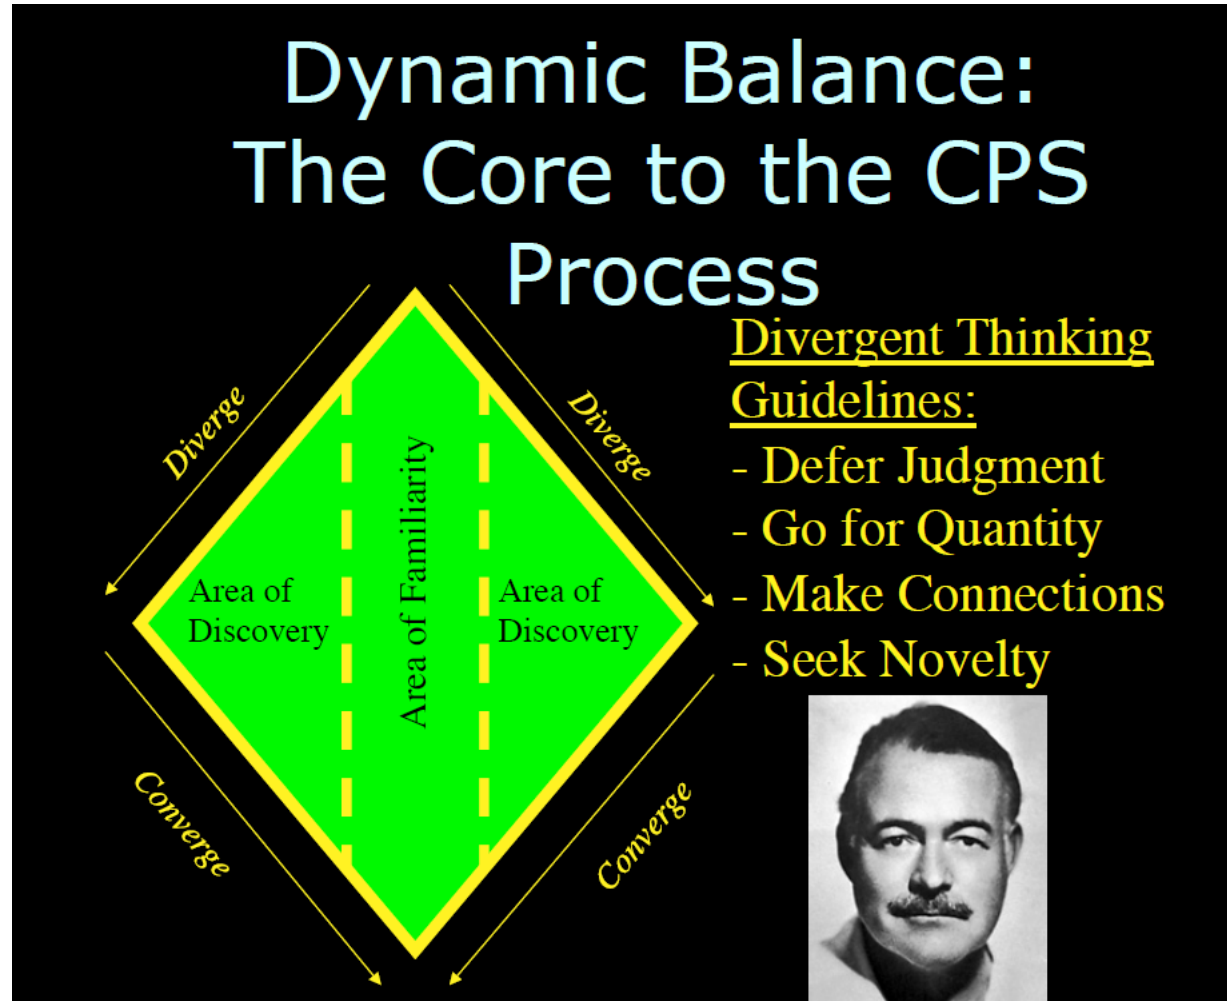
Dynamic Balance: The Core to the CPS Process

Diverge

Diverge

Area of Discovery

Area of Familiarity

Area of Discovery

Converge

Converge

Divergent Thinking Guidelines:
- Defer Judgment
- Go for Quantity
- Make Connections
- Seek Novelty